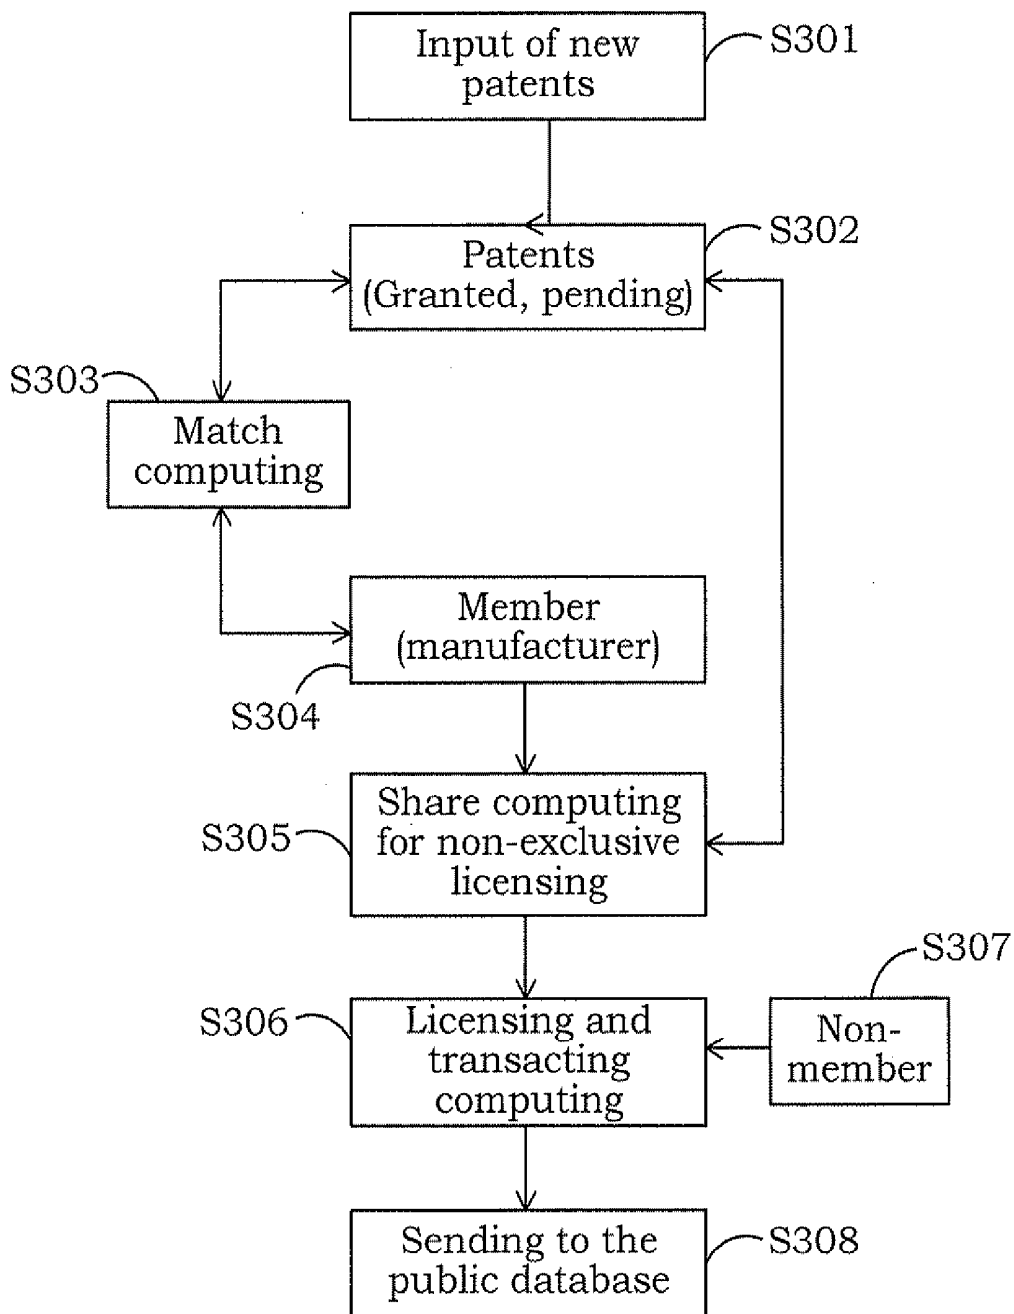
Input of new patents

S301

Patents (Granted, pending)

S302

S303

Match computing

Member (manufacturer)

S304

S305

Share computing for non-exclusive licensing

S307

S306

Licensing and transacting computing

Non-member

Sending to the public database

S308